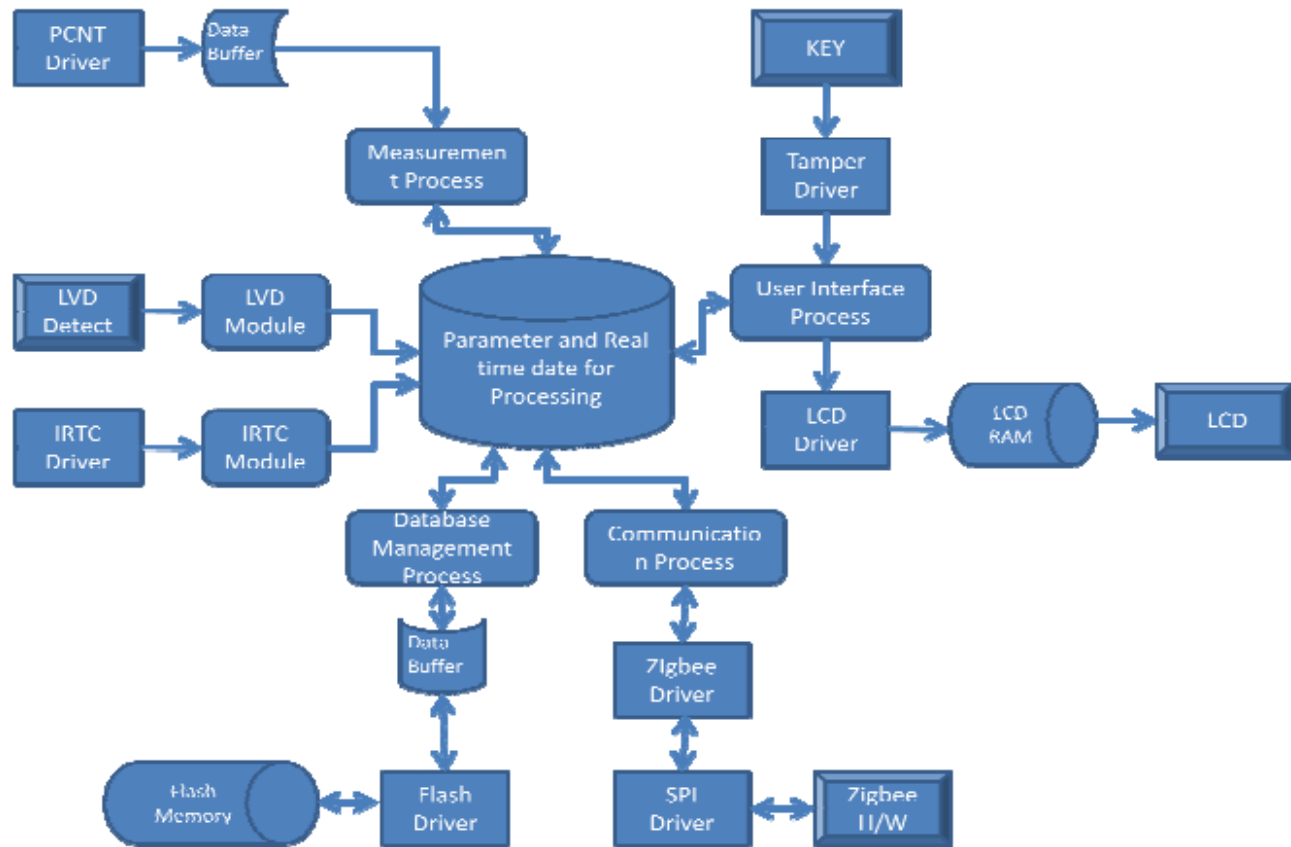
PCNT Driver

Data Buffer

Measurement Process

KEY

Tamper Driver

User Interface Process

LVD Detect

LVD Module

Parameter and Real time date for Processing

IRTC Driver

IRTC Module

LCD Driver

LCD RAM

LCD

Database Management Process

Communication Process

Data Buffer

ZIgbee Driver

Flash Memory

Flash Driver

SPI Driver

Zigbee H/W